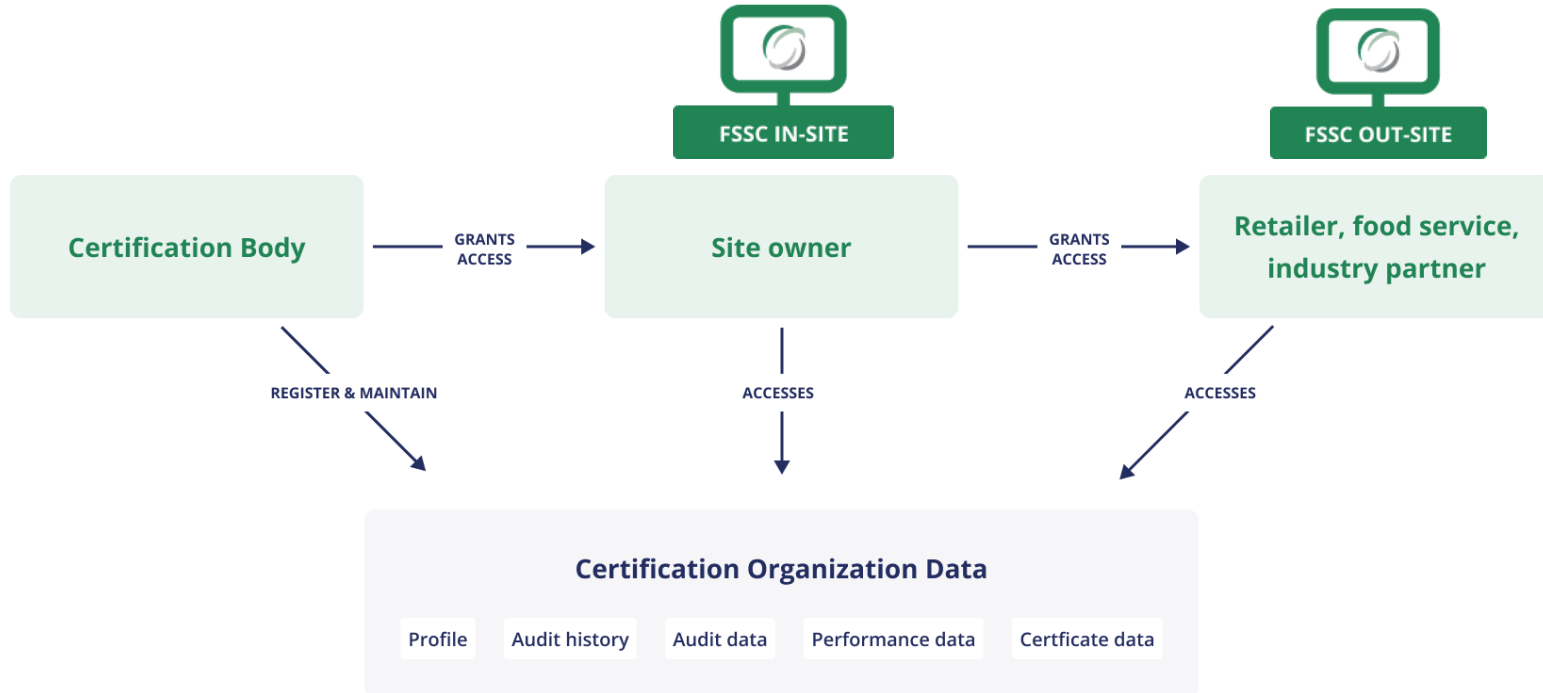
FSSC IN-SITE

FSSC OUT-SITE

Certification Body

GRANTS ACCESS

Site owner

GRANTS ACCESS

Retailer, food service, industry partner

REGISTER & MAINTAIN

ACCESSES

ACCESSES

Certification Organization Data

Profile

Audit history

Audit data

Performance data

Certficate data